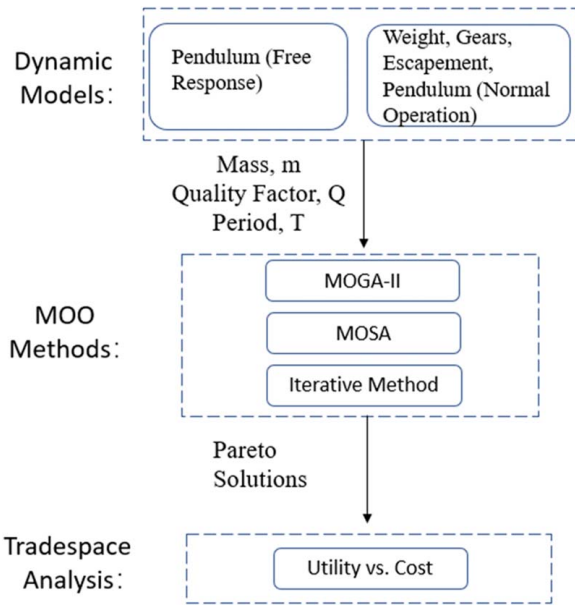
Dynamic Models:

Pendulum (Free Response)

Weight, Gears, Escapement, Pendulum (Normal Operation)

Mass, m
Quality Factor, Q
Period, T

MOO Methods:

MOGA-II

MOSA

Iterative Method

Pareto Solutions

Tradespace Analysis:

Utility vs. Cost